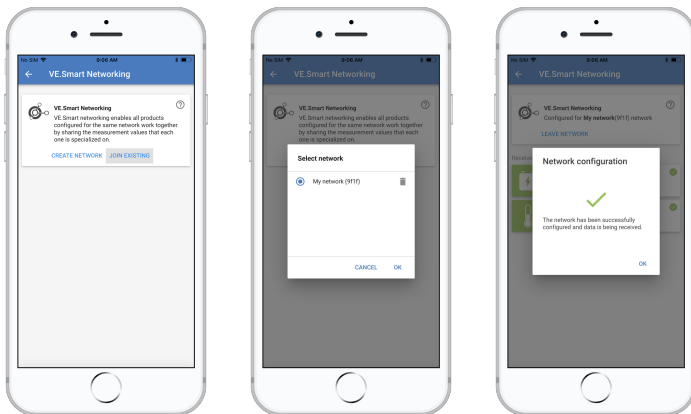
No SIM 9:06 AM

VE.Smart Networking

VE.Smart Networking
VE.Smart networking enables all products configured for the same network work together by sharing the measurement values that each one is specialized on.

CREATE NETWORK JOIN EXISTING

No SIM 9:06 AM

VE.Smart Networking

VE.Smart Networking
VE.Smart networking enables all products configured for the same network work together by sharing the measurement values that each one is specialized on.

Select network

My network (9f1f)

CANCEL OK

No SIM 9:06 AM

VE.Smart Networking

VE.Smart Networking
Configured for My network(9f1f) network

LEAVE NETWORK

Receive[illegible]

Network configuration

The network has been successfully configured and data is being received.

OK